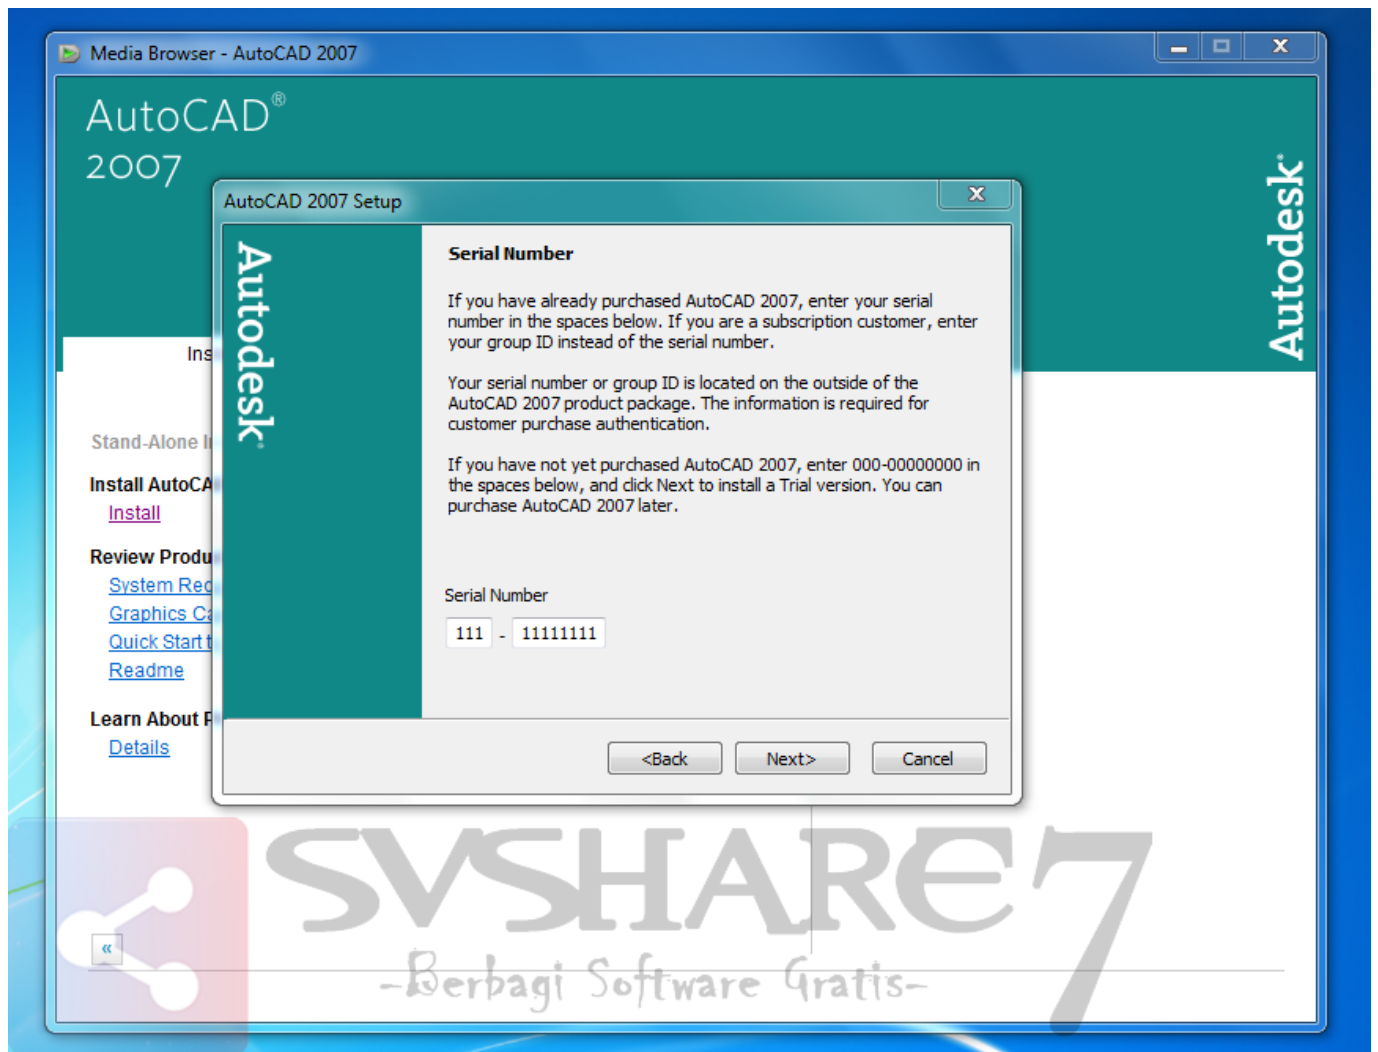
Media Browser - AutoCAD 2007

AutoCAD®
2007

Autodesk®

Ins

Stand-Alone I

Install AutoCA
Install

Review Produ
System Req
Graphics Ca
Quick Start t
Readme

Learn About P
Details

AutoCAD 2007 Setup

Autodesk®

Serial Number

If you have already purchased AutoCAD 2007, enter your serial number in the spaces below. If you are a subscription customer, enter your group ID instead of the serial number.

Your serial number or group ID is located on the outside of the AutoCAD 2007 product package. The information is required for customer purchase authentication.

If you have not yet purchased AutoCAD 2007, enter 000-00000000 in the spaces below, and click Next to install a Trial version. You can purchase AutoCAD 2007 later.

Serial Number

111 - 11111111

<Back Next> Cancel

«

SVSHARE7
-Berbagi Software Gratis-